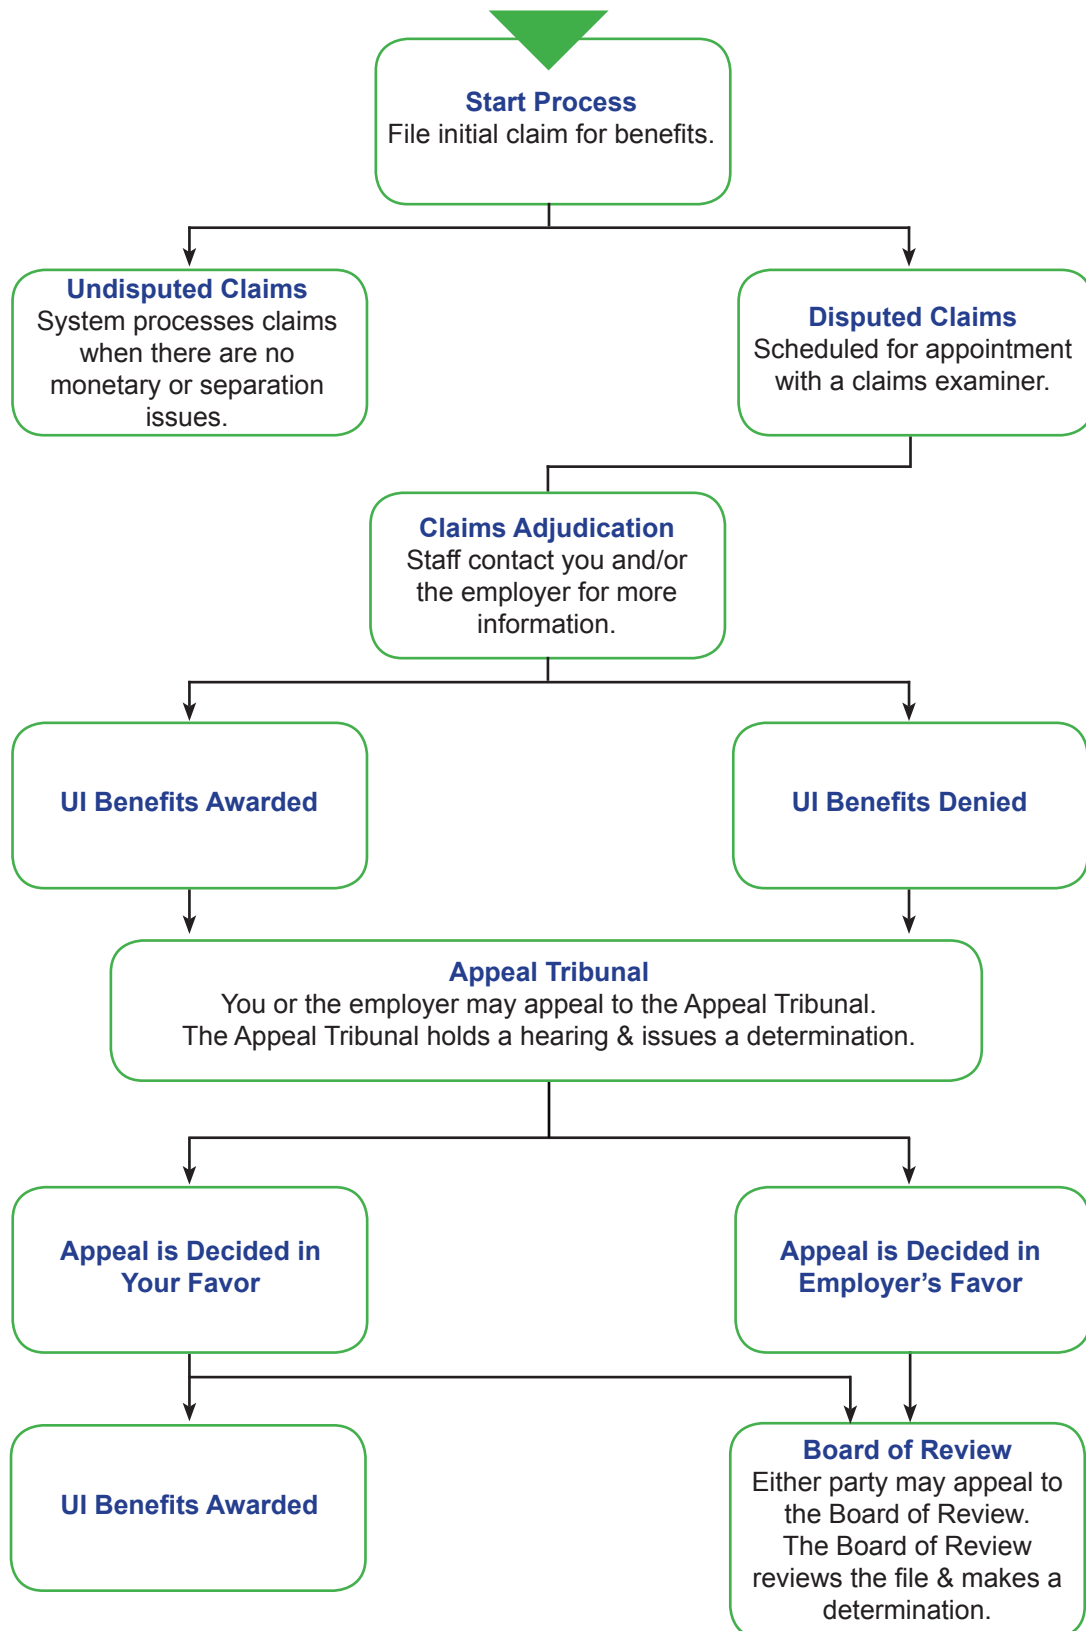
Start Process
File initial claim for benefits.

Undisputed Claims
System processes claims when there are no monetary or separation issues.

Disputed Claims
Scheduled for appointment with a claims examiner.

Claims Adjudication
Staff contact you and/or the employer for more information.

UI Benefits Awarded

UI Benefits Denied

Appeal Tribunal
You or the employer may appeal to the Appeal Tribunal.
The Appeal Tribunal holds a hearing & issues a determination.

Appeal is Decided in Your Favor

Appeal is Decided in Employer's Favor

UI Benefits Awarded

Board of Review
Either party may appeal to the Board of Review.
The Board of Review reviews the file & makes a determination.